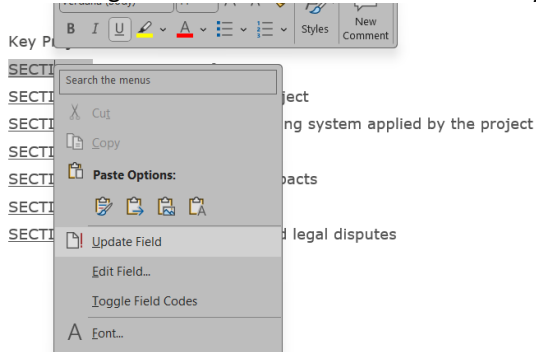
Verdana (Body)
B I U Styles New Comment
Key P
SECTI
SECTI ject
SECTI ng system applied by the project
SECTI
SECTI pacts
SECTI
SECTI d legal disputes
Search the menus
Cut
Copy
Paste Options:
Update Field
Edit Field...
Toggle Field Codes
Font...